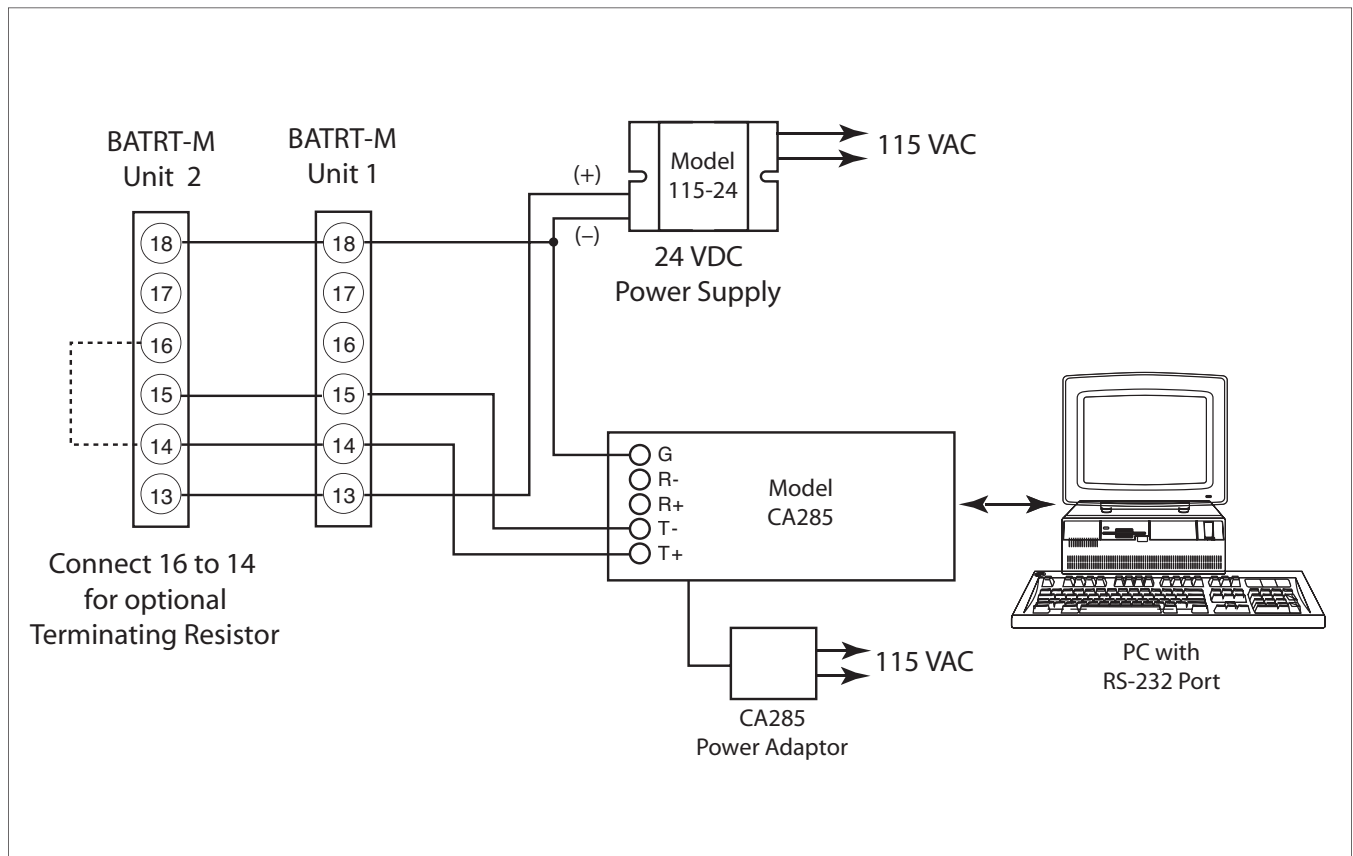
BATRT-M
Unit 2

BATRT-M
Unit 1

18
17
16
15
14
13

18
17
16
15
14
13

Connect 16 to 14 for optional Terminating Resistor

(+)
(–)

Model
115-24

115 VAC

24 VDC
Power Supply

G
R-
R+
T-
T+

Model
CA285

115 VAC

CA285
Power Adaptor

PC with
RS-232 Port